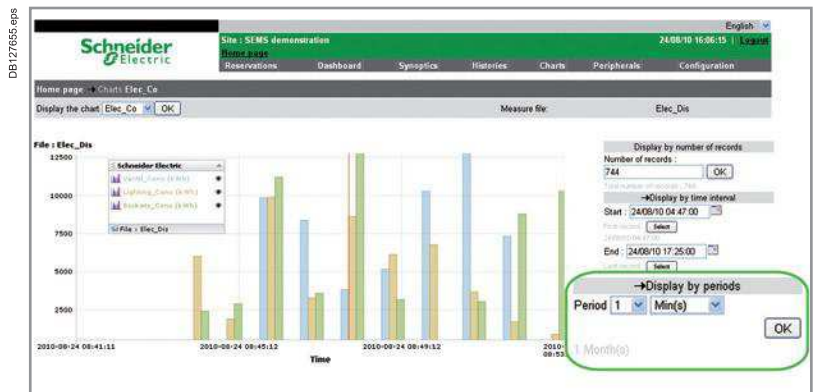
DB127655.eps

English

Schneider Electric

Site : SEMS demonstration
Home page

24/08/10 16:06:15 | Logout

Reservations | Dashboard | Synoptics | Histories | Charts | Peripherals | Configuration

Home page → Charts Elec_Co

Display the chart Elec_Co OK

Measure file: Elec_Dis

File : Elec_Dis

12500
10000
7500
5000
2500

Schneider Electric
Ventil_Cons (kWh)
Lighting_Cons (kWh)
Sockets_Cons (kWh)
File : Elec_Dis

2010-08-24 08:41:11
2010-08-24 08:45:12
2010-08-24 08:49:12
2010-08-24 08:53
Time

Display by number of records
Number of records :
744 OK
Total number of records : 744
→Display by time interval
Start : 24/08/10 04:47:00
First record Select
End : 24/08/10 17:25:00
Last record Select

→Display by periods
Period 1 Min(s)
OK
1 Month(s)